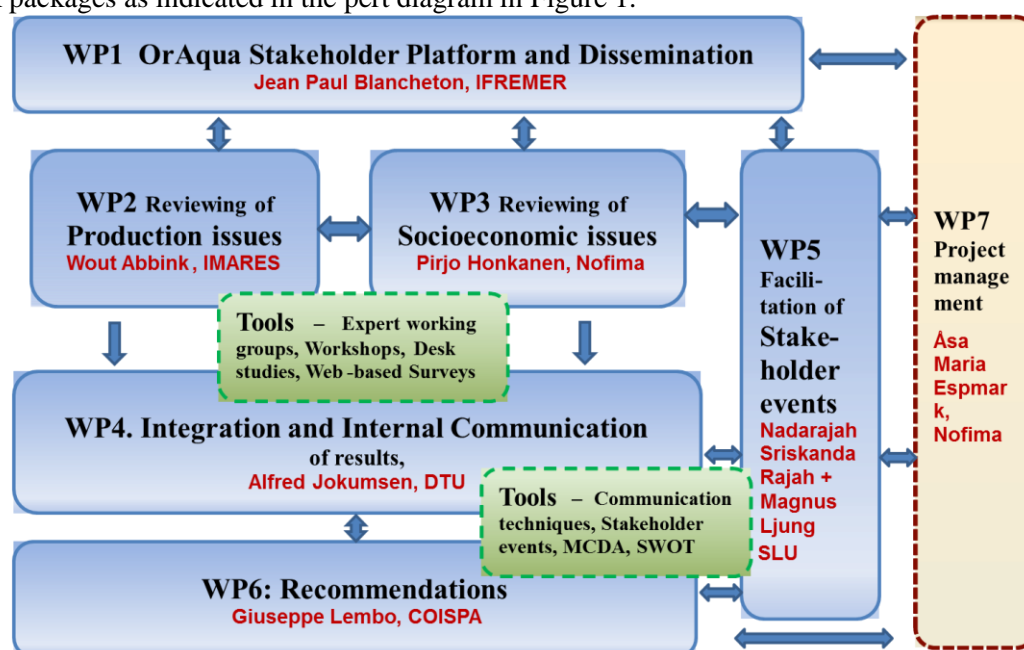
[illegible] packages as indicated in the pert diagram in Figure 1.

WP1 OrAqua Stakeholder Platform and Dissemination
Jean Paul Blancheton, IFREMER

WP2 Reviewing of Production issues
Wout Abbink, IMARES

WP3 Reviewing of Socioeconomic issues
Pirjo Honkanen, Nofima

Tools – Expert working groups, Workshops, Desk studies, Web -based Surveys

WP4. Integration and Internal Communication of results,
Alfred Jokumsen, DTU

Tools – Communication techniques, Stakeholder events, MCDA, SWOT

WP6: Recommendations
Giuseppe Lembo, COISPA

WP5 Facilitation of Stakeholder events
Nadarajah Sriskanda Rajah + Magnus Ljung SLU

WP7 Project management
Åsa Maria Espmark, Nofima